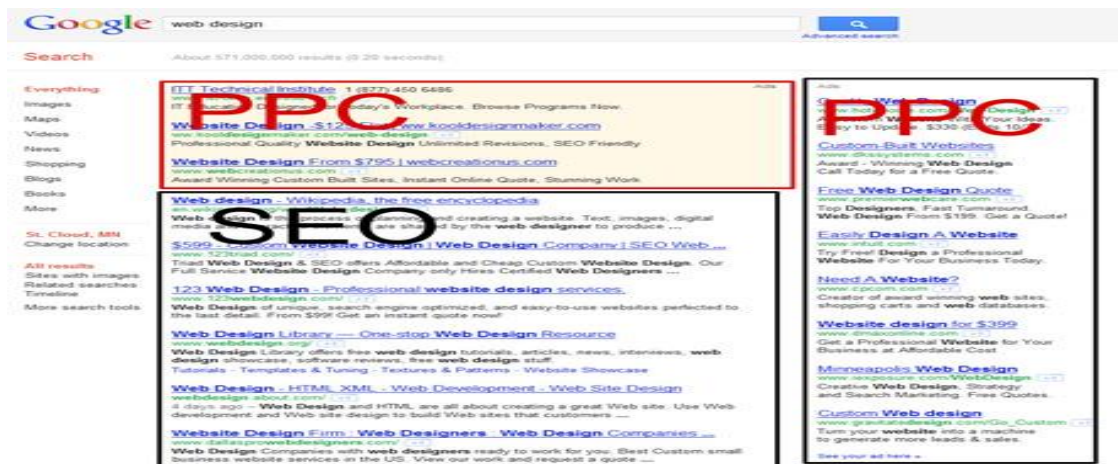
Google web design

Advanced search

Search

About 571,000,000 results (0.20 seconds)

Everything
Images
Maps
Videos
News
Shopping
Blogs
Books
More

St. Cloud, MN
Change location

All results
Sites with images
Related searches
Timeline
More search tools

PPC

Ads

ITT Technical Institute 1 (877) 450 6486
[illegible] Today's Workplace. Browse Programs Now.

Website Design $1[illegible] ww.kooldesignmaker.com
www.kooldesignmaker.com/web-design
Professional Quality Website Design Unlimited Revisions, SEO Friendly.

Website Design From $795 | webcreationus.com
www.webcreationus.com
Award Winning Custom Built Sites, Instant Online Quote, Stunning Work

SEO

Web design - Wikipedia, the free encyclopedia
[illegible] process of planning and creating a website. Text, images, digital media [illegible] are shared by the web designer to produce ...

$599 - Custom Website Design | Web Design Company | SEO Web ...
www.123triad.com/
Triad Web Design & SEO offers Affordable and Cheap Custom Website Design. Our Full Service Website Design Company only Hires Certified Web Designers ...

123 Web Design - Professional website design services.
www.123webdesign.com/
Web Design of unique, search engine optimized, and easy-to-use websites perfected to the last detail. From $99! Get an instant quote now!

Web Design Library — One-stop Web Design Resource
www.webdesign.org/
Web Design Library offers free web design tutorials, articles, news, interviews, web design showcase, software reviews, free web design stuff.
Tutorials - Templates & Tuning - Textures & Patterns - Website Showcase

Web Design - HTML XML - Web Development - Web Site Design
webdesign.about.com/
4 days ago – Web Design and HTML are all about creating a great Web site. Use Web development and Web site design to build Web sites that customers ...

Website Design Firm : Web Designers : Web Design Companies ...
www.dallasprowebdesigners.com/
Web Design Companies with web designers ready to work for you. Best Custom small business website services in the US. View our work and request a quote ...

PPC

Ads

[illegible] Web Design
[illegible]
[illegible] Your Ideas. Easy to Update. $330 (E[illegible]

Custom-Built Websites
www.dksystems.com
Award - Winning Web Design
Call Today for a Free Quote.

Free Web Design Quote
www.premierwebcare.com
Top Designers, Fast Turnaround
Web Design From $199. Get a Quote!

Easily Design A Website
www.intuit.com
Try Free! Design a Professional Website For Your Business Today.

Need A Website?
www.cpcom.com
Creator of award winning web sites, shopping carts and web databases.

Website design for $399
www.dmaxonline.com
Get a Professional Website for Your Business at Affordable Cost.

Minneapolis Web Design
www.lexiconne.com/WebDesign
Custom Web Design, Strategy and Search Marketing. Free Quotes.

Custom Web design
www.gravitatedesign.com/Go_Custom
Turn your website into a machine to generate more leads & sales.

See your ad here »